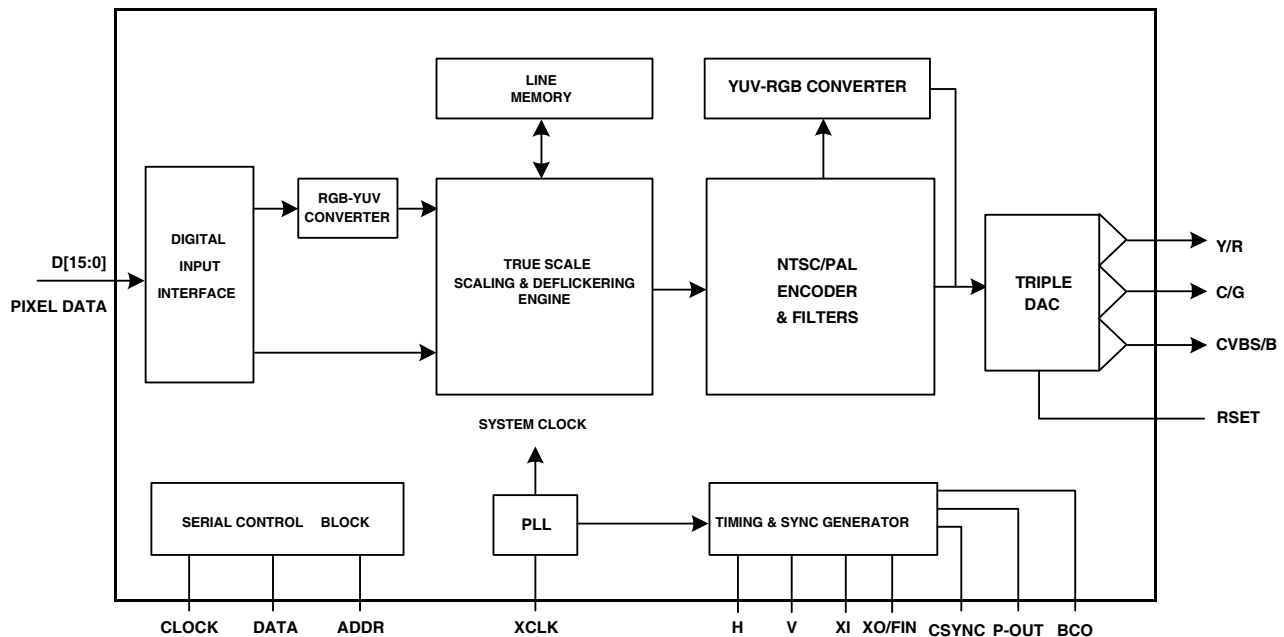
LINE MEMORY

YUV-RGB CONVERTER

D[15:0]

PIXEL DATA

DIGITAL INPUT INTERFACE

RGB-YUV CONVERTER

TRUE SCALE SCALING & DEFLICKERING ENGINE

NTSC/PAL ENCODER & FILTERS

TRIPLE DAC

Y/R

C/G

CVBS/B

RSET

SYSTEM CLOCK

SERIAL CONTROL BLOCK

PLL

TIMING & SYNC GENERATOR

CLOCK DATA ADDR XCLK H V XI XO/FIN CSYNC P-OUT BCO